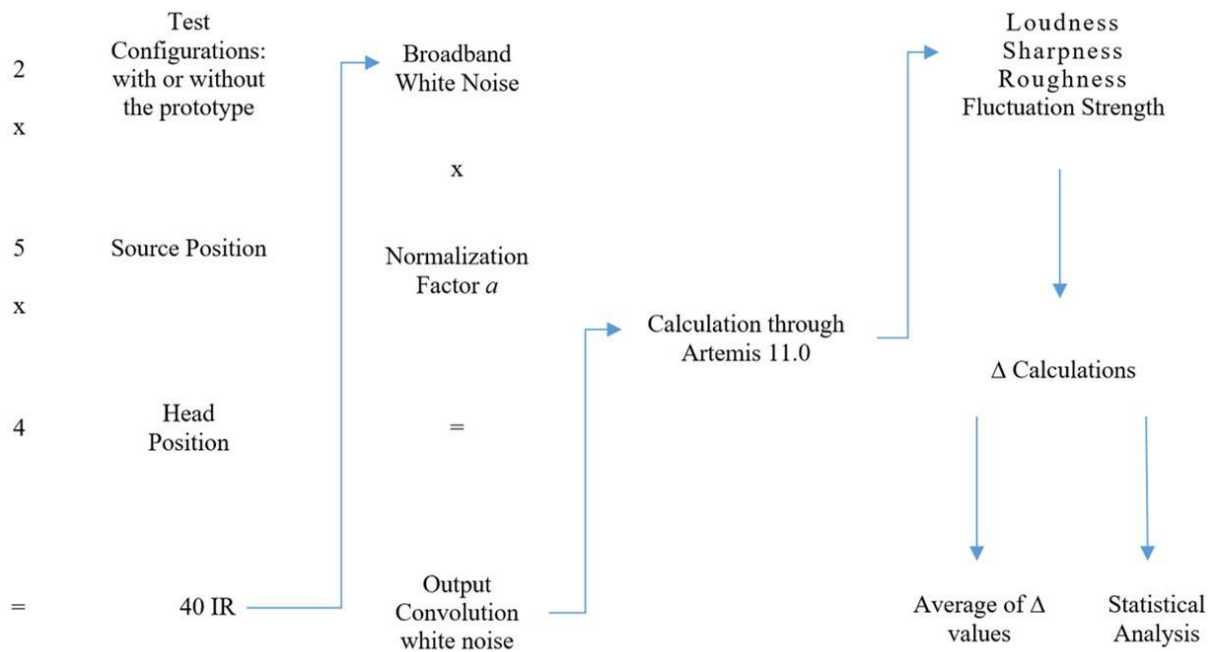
2

Test Configurations: with or without the prototype

x

5

Source Position

x

4

Head Position

=

40 IR

Broadband White Noise

x

Normalization Factor $a$

=

Output Convolution white noise

Calculation through Artemis 11.0

Loudness
Sharpness
Roughness
Fluctuation Strength

$\Delta$ Calculations

Average of $\Delta$ values

Statistical Analysis